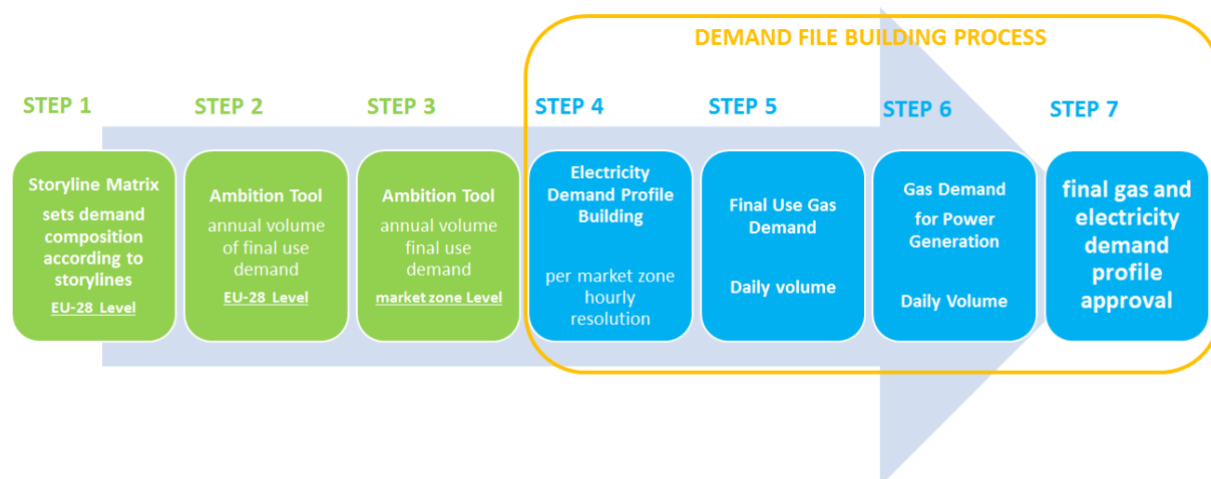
DEMAND FILE BUILDING PROCESS

STEP 1

Storyline Matrix
sets demand composition according to storylines
EU-28 Level

STEP 2

Ambition Tool
annual volume of final use demand
EU-28 Level

STEP 3

Ambition Tool
annual volume final use demand
market zone Level

STEP 4

Electricity Demand Profile Building
per market zone hourly resolution

STEP 5

Final Use Gas Demand
Daily volume

STEP 6

Gas Demand for Power Generation
Daily Volume

STEP 7

final gas and electricity demand profile approval